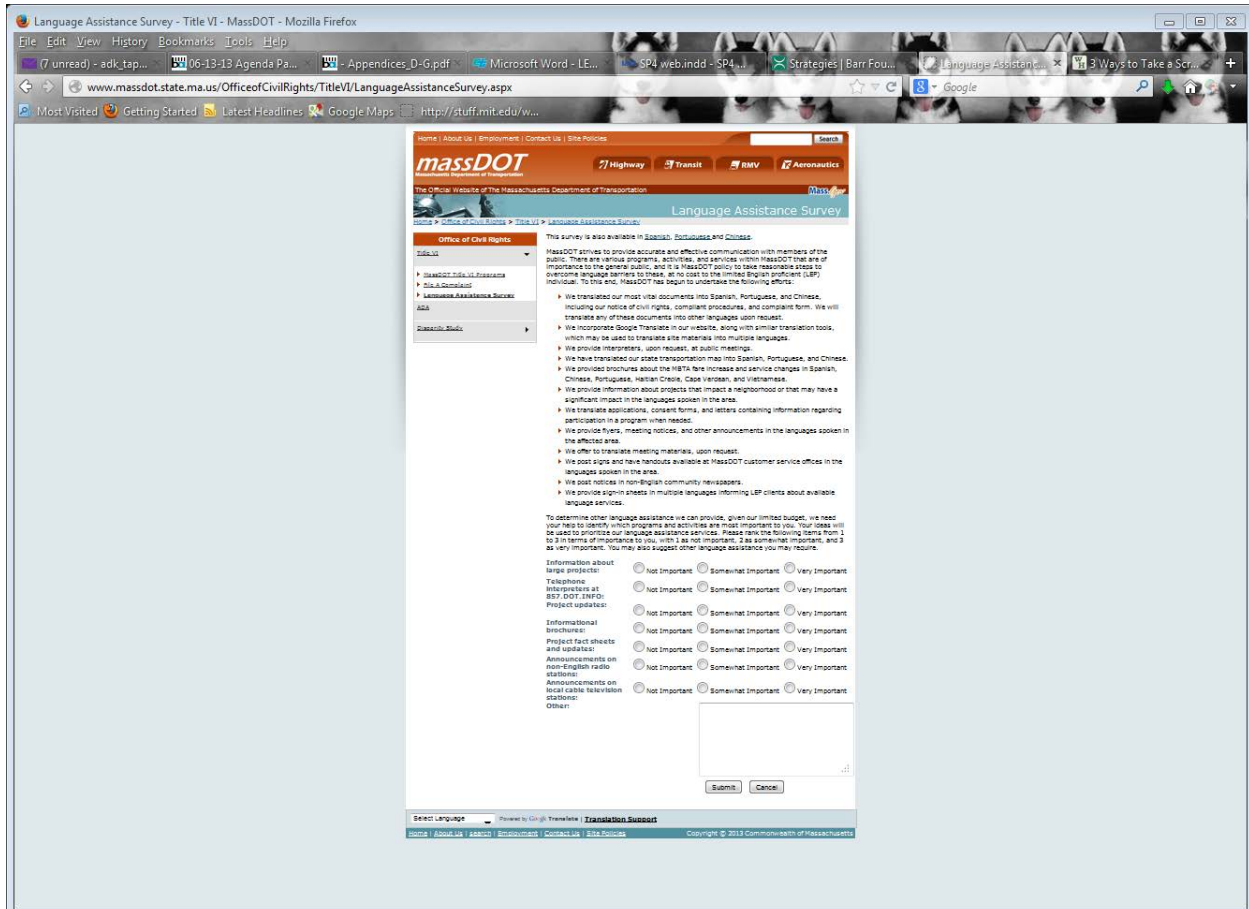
Language Assistance Survey - Title VI - MassDOT - Mozilla Firefox

File Edit View History Bookmarks Tools Help

(7 unread) - adk_tap... | 06-13-13 Agenda Pa... | - Appendices_D-G.pdf | Microsoft Word - LE... | SP4 web.indd - SP4 ... | Strategies | Barr Fou... | Language Assistanc... | 3 Ways to Take a Scr...

www.massdot.state.ma.us/OfficeofCivilRights/TitleVI/LanguageAssistanceSurvey.aspx

Google

Most Visited | Getting Started | Latest Headlines | Google Maps | http://stuff.mit.edu/w...

Home | About Us | Employment | Contact Us | Site Policies

Search

massDOT
Massachusetts Department of Transportation

Highway | Transit | RMV | Aeronautics

The Official Website of The Massachusetts Department of Transportation

Mass

Language Assistance Survey

Home > Office of Civil Rights > Title VI > Language Assistance Survey

Office of Civil Rights

Title VI
MassDOT Title VI Programs
File A Complaint
Language Assistance Survey
ADA
Disparity Study

This survey is also available in Spanish, Portuguese and Chinese.

MassDOT strives to provide accurate and effective communication with members of the public. There are various programs, activities, and services within MassDOT that are of importance to the general public, and it is MassDOT policy to take reasonable steps to overcome language barriers to these, at no cost to the limited English proficient (LEP) individual. To this end, MassDOT has begun to undertake the following efforts:

We translated our most vital documents into Spanish, Portuguese, and Chinese, including our notice of civil rights, compliant procedures, and complaint form. We will translate any of these documents into other languages upon request.
We incorporate Google Translate in our website, along with similiar translation tools, which may be used to translate site materials into multiple languages.
We provide interpreters, upon request, at public meetings.
We have translated our state transportation map into Spanish, Portuguese, and Chinese.
We provided brochures about the MBTA fare increase and service changes in Spanish, Chinese, Portuguese, Haitian Creole, Cape Verdean, and Vietnamese.
We provide information about projects that impact a neighborhood or that may have a significant impact in the languages spoken in the area.
We translate applications, consent forms, and letters containing information regarding participation in a program when needed.
We provide flyers, meeting notices, and other announcements in the languages spoken in the affected area.
We offer to translate meeting materials, upon request.
We post signs and have handouts available at MassDOT customer service offices in the languages spoken in the area.
We post notices in non-English community newspapers.
We provide sign-in sheets in multiple languages informing LEP clients about available language services.

To determine other language assistance we can provide, given our limited budget, we need your help to identify which programs and activities are most important to you. Your ideas will be used to prioritize our language assistance services. Please rank the following items from 1 to 3 in terms of importance to you, with 1 as not important, 2 as somewhat important, and 3 as very important. You may also suggest other language assistance you may require.

Information about large projects: Not Important Somewhat Important Very Important
Telephone interpreters at 857.DOT.INFO: Not Important Somewhat Important Very Important
Project updates: Not Important Somewhat Important Very Important
Informational brochures: Not Important Somewhat Important Very Important
Project fact sheets and updates: Not Important Somewhat Important Very Important
Announcements on non-English radio stations: Not Important Somewhat Important Very Important
Announcements on local cable television stations: Not Important Somewhat Important Very Important
Other:

Submit Cancel

Select Language Powered by Google Translate | Translation Support

Home | About Us | Search | Employment | Contact Us | Site Policies Copyright © 2013 Commonwealth of Massachusetts